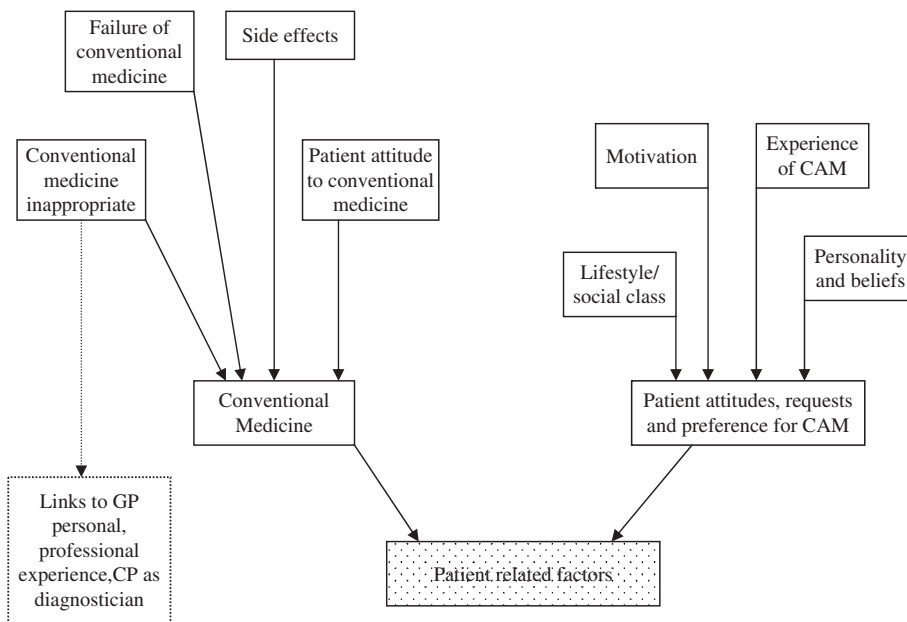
Failure of conventional medicine

Side effects

Conventional medicine inappropriate

Patient attitude to conventional medicine

Motivation

Experience of CAM

Lifestyle/ social class

Personality and beliefs

Conventional Medicine

Patient attitudes, requests and preference for CAM

Links to GP personal, professional experience,CP as diagnostician

Patient related factors